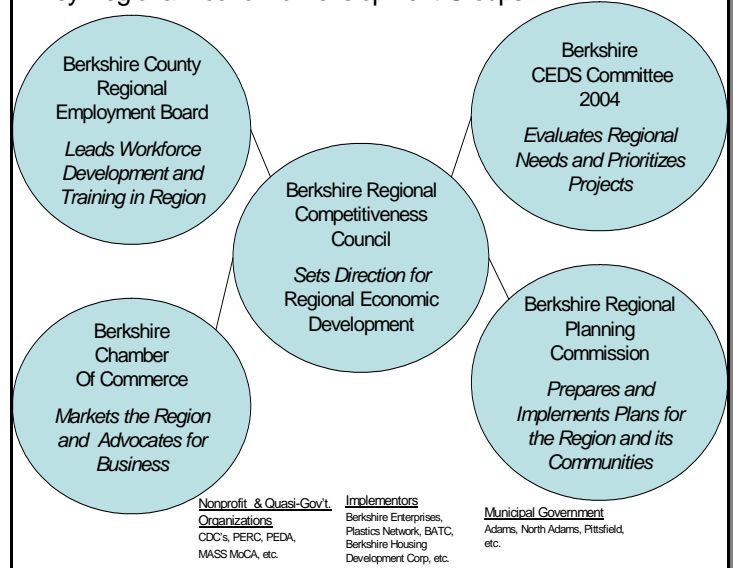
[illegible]

Berkshire County Regional Employment Board

*Leads Workforce Development and Training in Region*

Berkshire CEDS Committee 2004

*Evaluates Regional Needs and Prioritizes Projects*

Berkshire Regional Competitiveness Council

*Sets Direction for* Regional Economic Development

Berkshire Chamber Of Commerce

*Markets the Region and Advocates for Business*

Berkshire Regional Planning Commission

*Prepares and Implements Plans for the Region and its Communities*

Nonprofit & Quasi-Gov't. Organizations
CDC's, PERC, PEDA, MASS MoCA, etc.

Implementors
Berkshire Enterprises, Plastics Network, BATC, Berkshire Housing Development Corp, etc.

Municipal Government
Adams, North Adams, Pittsfield, etc.